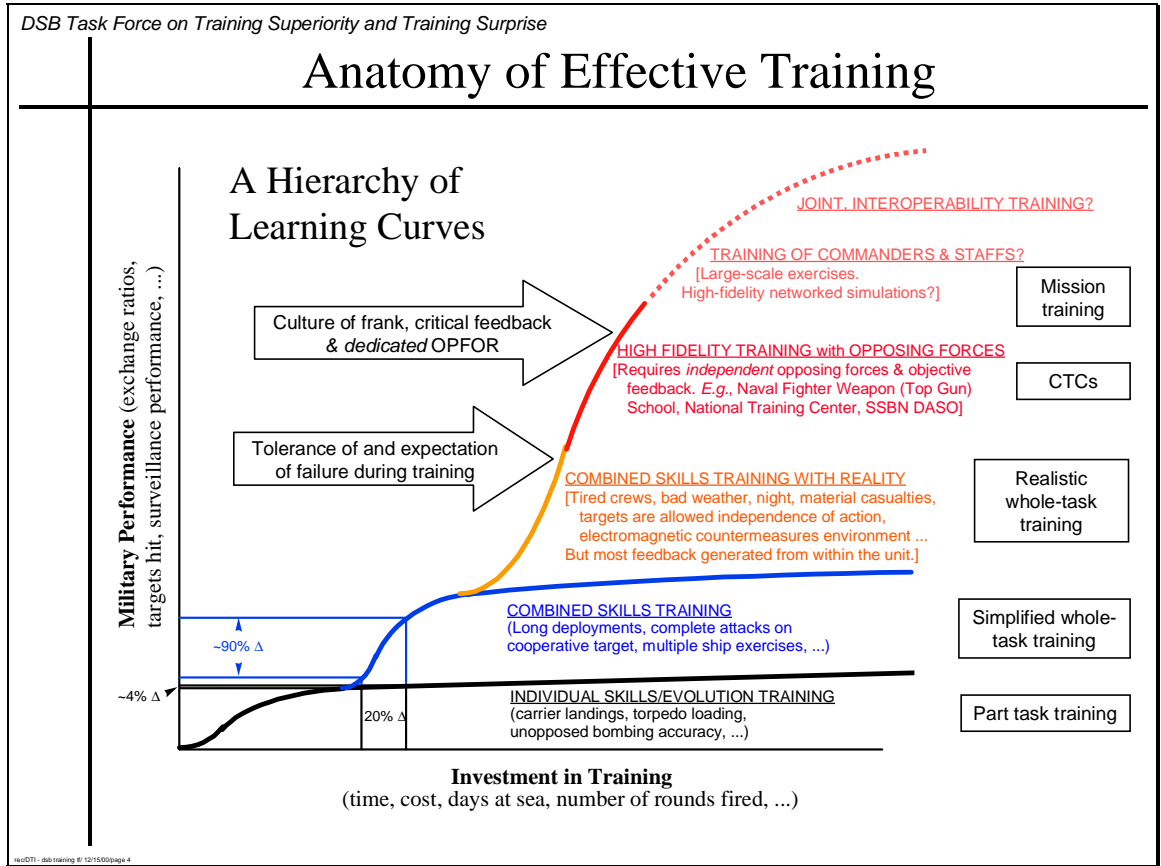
DSB Task Force on Training Superiority and Training Surprise

Anatomy of Effective Training

A Hierarchy of Learning Curves

Military Performance (exchange ratios, targets hit, surveillance performance, ...)

JOINT, INTEROPERABILITY TRAINING?

TRAINING OF COMMANDERS & STAFFS?
[Large-scale exercises. High-fidelity networked simulations?]

Mission training

Culture of frank, critical feedback & *dedicated* OPFOR

HIGH FIDELITY TRAINING with OPPOSING FORCES
[Requires *independent* opposing forces & objective feedback. *E.g.*, Naval Fighter Weapon (Top Gun) School, National Training Center, SSBN DASO]

CTCs

Tolerance of and expectation of failure during training

COMBINED SKILLS TRAINING WITH REALITY
[Tired crews, bad weather, night, material casualties, targets are allowed independence of action, electromagnetic countermeasures environment ... But most feedback generated from within the unit.]

Realistic whole-task training

COMBINED SKILLS TRAINING
(Long deployments, complete attacks on cooperative target, multiple ship exercises, ...)

Simplified whole-task training

~90% Δ

~4% Δ

20% Δ

INDIVIDUAL SKILLS/EVOLUTION TRAINING
(carrier landings, torpedo loading, unopposed bombing accuracy, ...)

Part task training

Investment in Training
(time, cost, days at sea, number of rounds fired, ...)

rec/DTI - dsb training tf/ 12/15/00/page 4